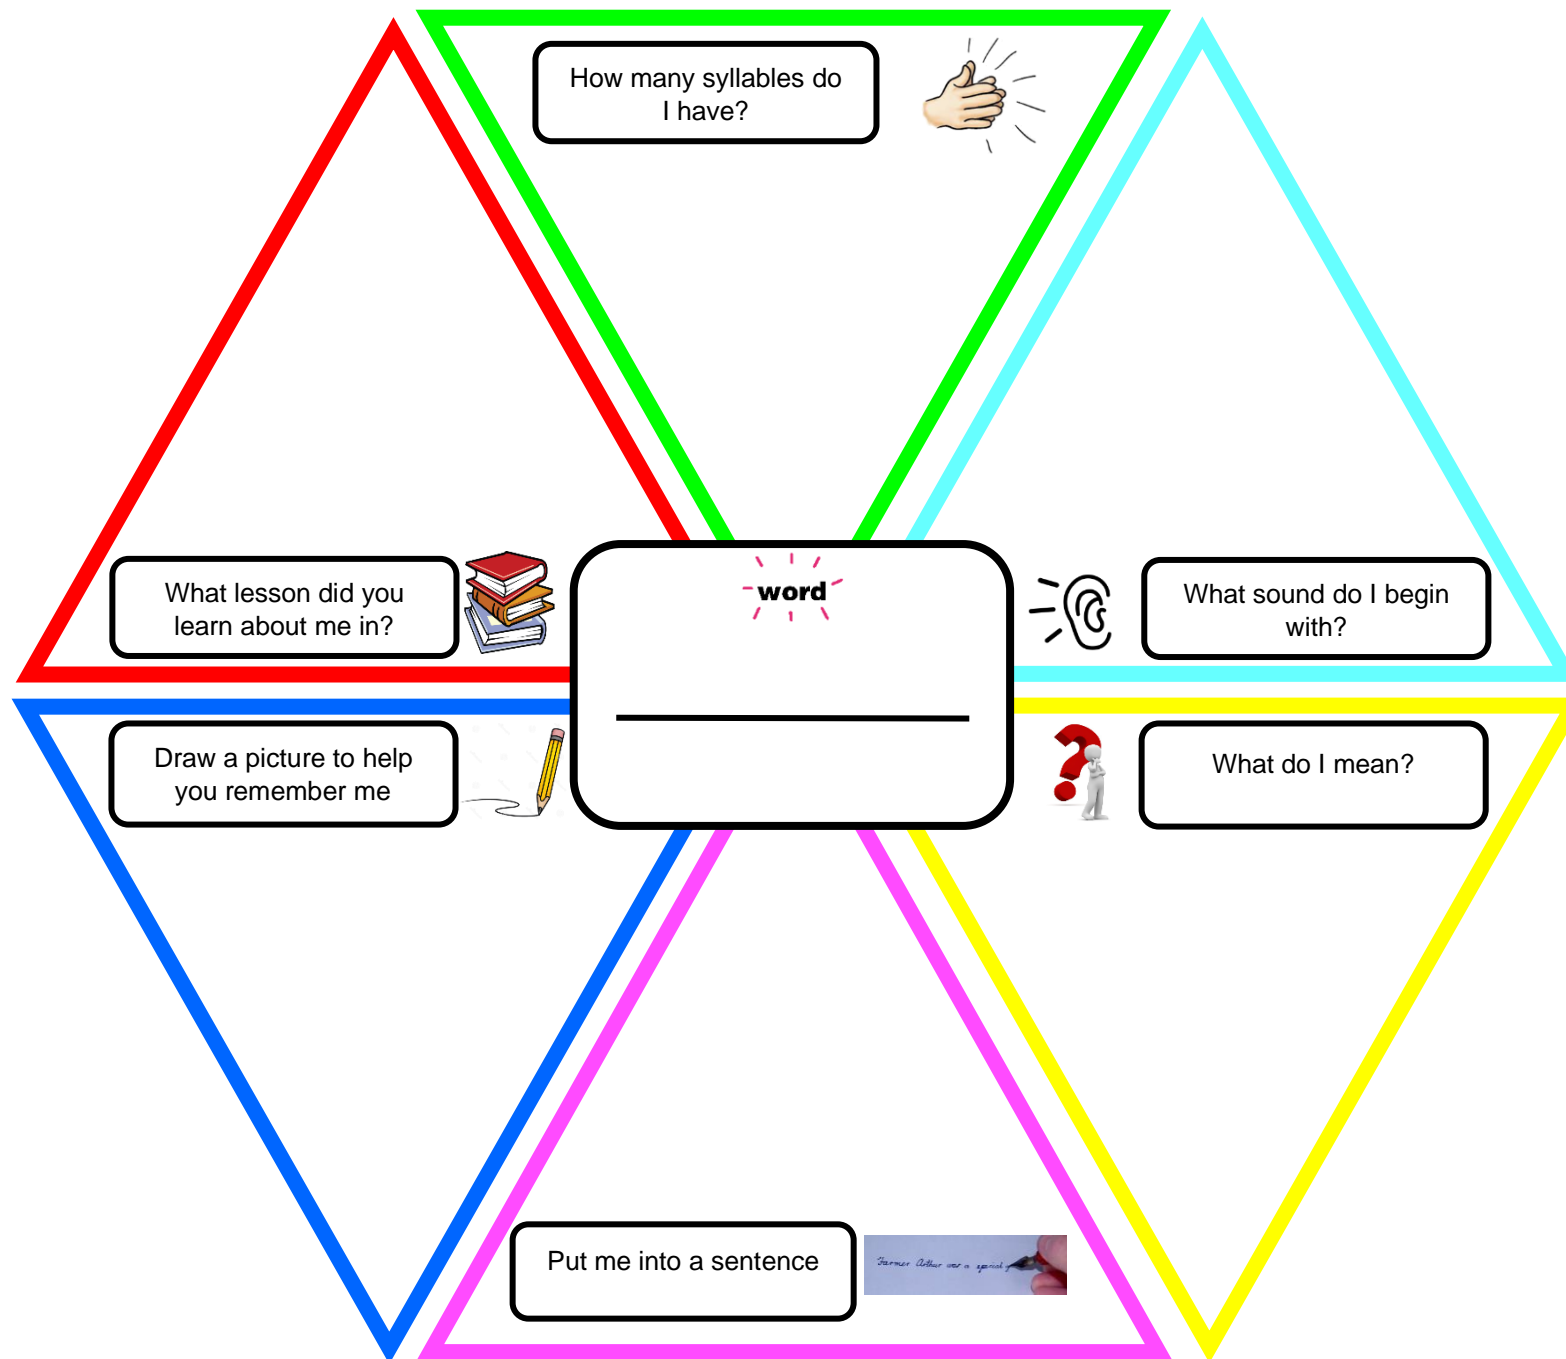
How many syllables do I have?

What lesson did you learn about me in?

word

What sound do I begin with?

Draw a picture to help you remember me

What do I mean?

Put me into a sentence

Farmer Arthur was a special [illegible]